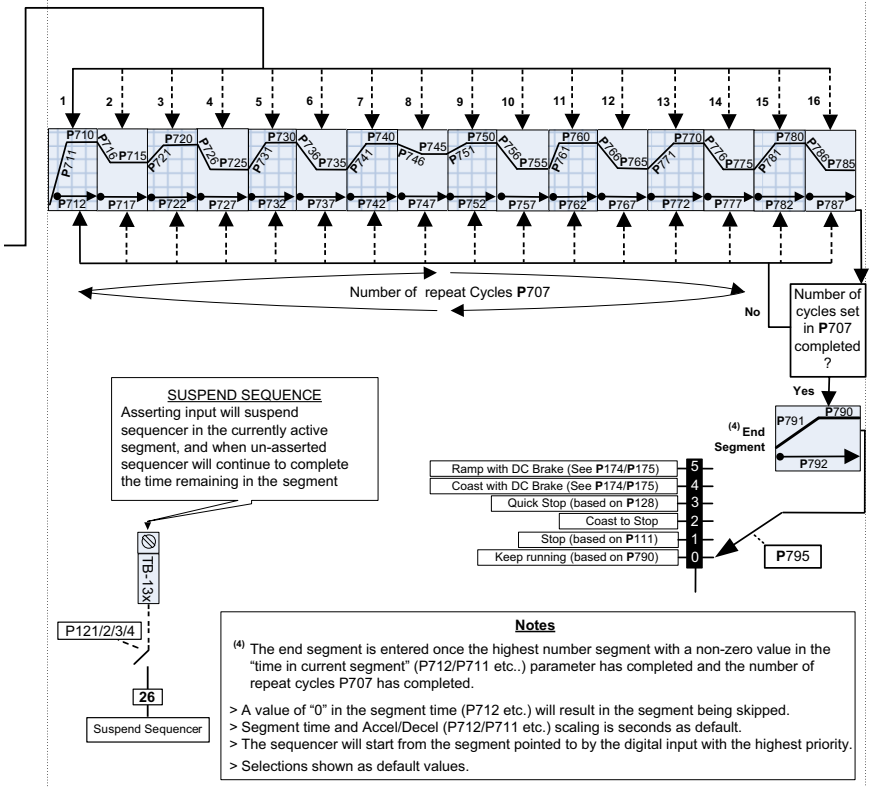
1 2 3 4 5 6 7 8 9 10 11 12 13 14 15 16

P710 P711 P716 P715 P720 P721 P726 P725 P730 P731 P736 P735 P740 P741 P746 P745 P750 P751 P756 P755 P760 P761 P766 P765 P770 P771 P776 P775 P780 P781 P786 P785

P712 P717 P722 P727 P732 P737 P742 P747 P752 P757 P762 P767 P772 P777 P782 P787

Number of repeat Cycles P707

No

Number of cycles set in P707 completed ?

Yes

(4) End Segment

P791 P790

P792

SUSPEND SEQUENCE
Asserting input will suspend sequencer in the currently active segment, and when un-asserted sequencer will continue to complete the time remaining in the segment

| Ramp with DC Brake (See P174/P175) | 5 |
|---|---|
| Coast with DC Brake (See P174/P175) | 4 |
| Quick Stop (based on P128) | 3 |
| Coast to Stop | 2 |
| Stop (based on P111) | 1 |
| Keep running (based on P790) | 0 |

P795

TB-13x

P121/2/3/4

26

Suspend Sequencer

Notes

(4) The end segment is entered once the highest number segment with a non-zero value in the "time in current segment" (P712/P711 etc..) parameter has completed and the number of repeat cycles P707 has completed.

> A value of "0" in the segment time (P712 etc.) will result in the segment being skipped.
> Segment time and Accel/Decel (P712/P711 etc.) scaling is seconds as default.
> The sequencer will start from the segment pointed to by the digital input with the highest priority.
> Selections shown as default values.